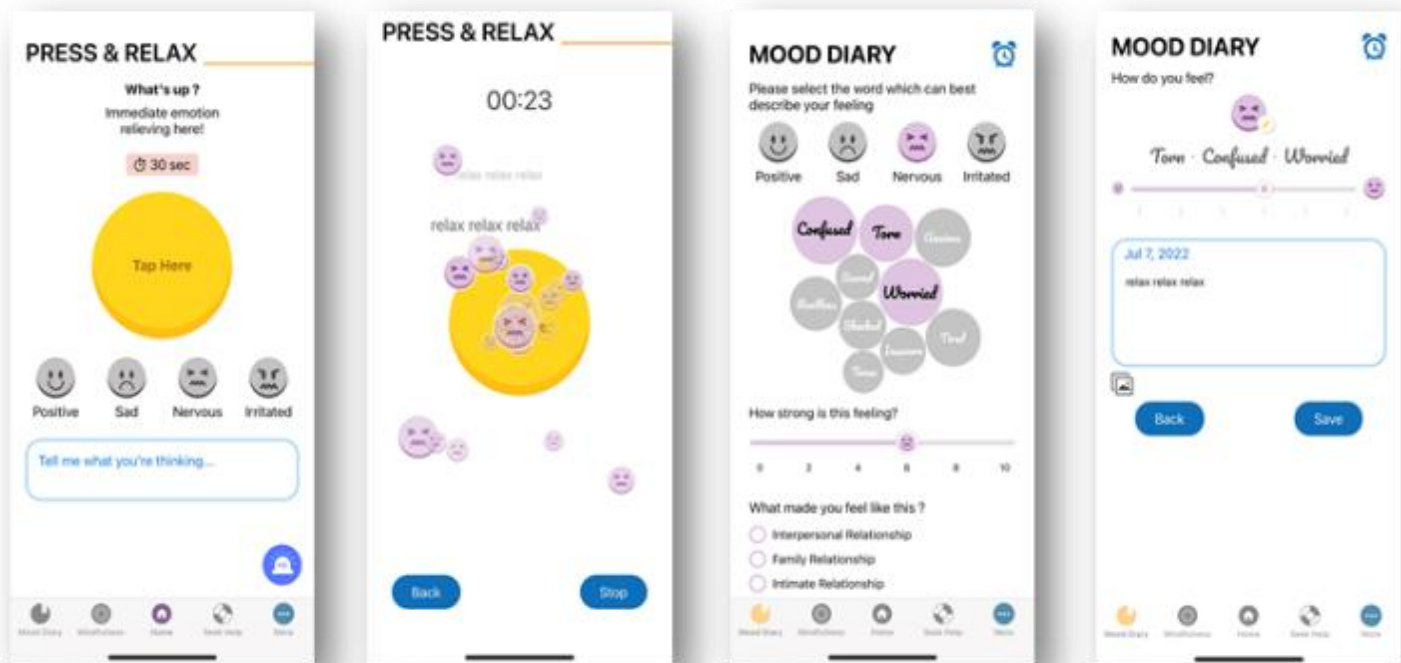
PRESS & RELAX

What's up ?
Immediate emotion relieving here!

30 sec

Tap Here

Positive Sad Nervous Irritated

Tell me what you're thinking...

Mood Diary Mindfulness Home Seek Help More

PRESS & RELAX

00:23

relax relax relax

relax relax relax

Back Stop

MOOD DIARY

Please select the word which can best describe your feeling

Positive Sad Nervous Irritated

Confused Torn Anxious Scared Worried Breathless Shocked Insecure Tired Tense

How strong is this feeling?

0 2 4 6 8 10

What made you feel like this ?

Interpersonal Relationship
Family Relationship
Intimate Relationship

Mood Diary Mindfulness Home Seek Help More

MOOD DIARY

How do you feel?

Torn · Confused · Worried

Jul 7, 2022

relax relax relax

Back Save

Mood Diary Mindfulness Home Seek Help More